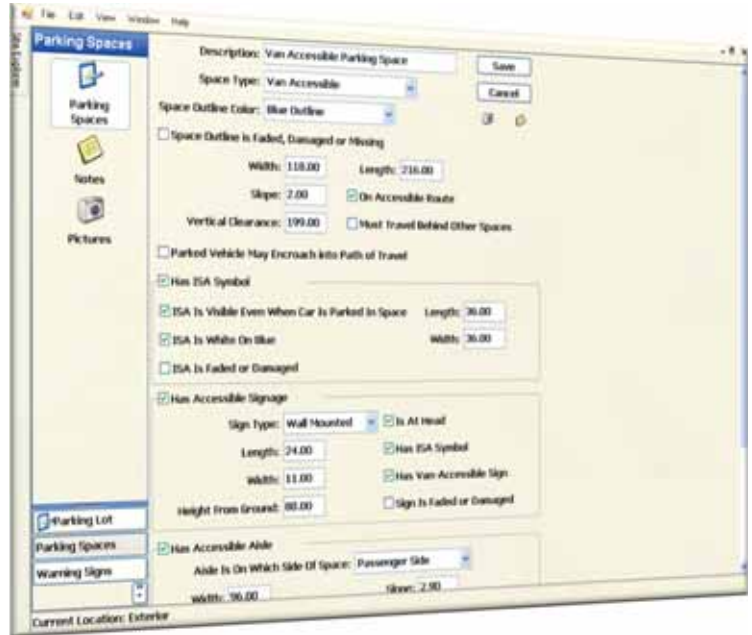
File Edit View Window Help

Site Explorer

Parking Spaces

Parking Spaces

Notes

Pictures

Description: Van Accessible Parking Space

Space Type: Van Accessible

Space Outline Color: Blue Outline

Save

Cancel

Space Outline Is Faded, Damaged or Missing

Width: 118.00

Length: 216.00

Slope: 2.00

On Accessible Route

Vertical Clearance: 199.00

Must Travel Behind Other Spaces

Parked Vehicle May Encroach into Path of Travel

Has ISA Symbol

ISA Is Visible Even When Car Is Parked In Space

Length: 36.00

ISA Is White On Blue

Width: 36.00

ISA Is Faded or Damaged

Has Accessible Signage

Sign Type: Wall Mounted

Is At Head

Length: 24.00

Has ISA Symbol

Width: 11.00

Has Van Accessible Sign

Height From Ground: 80.00

Sign Is Faded or Damaged

Has Accessible Aisle

Aisle Is On Which Side Of Space: Passenger Side

Width: 96.00

Slope: 2.90

Parking Lot

Parking Spaces

Warning Signs

Current Location: Exterior